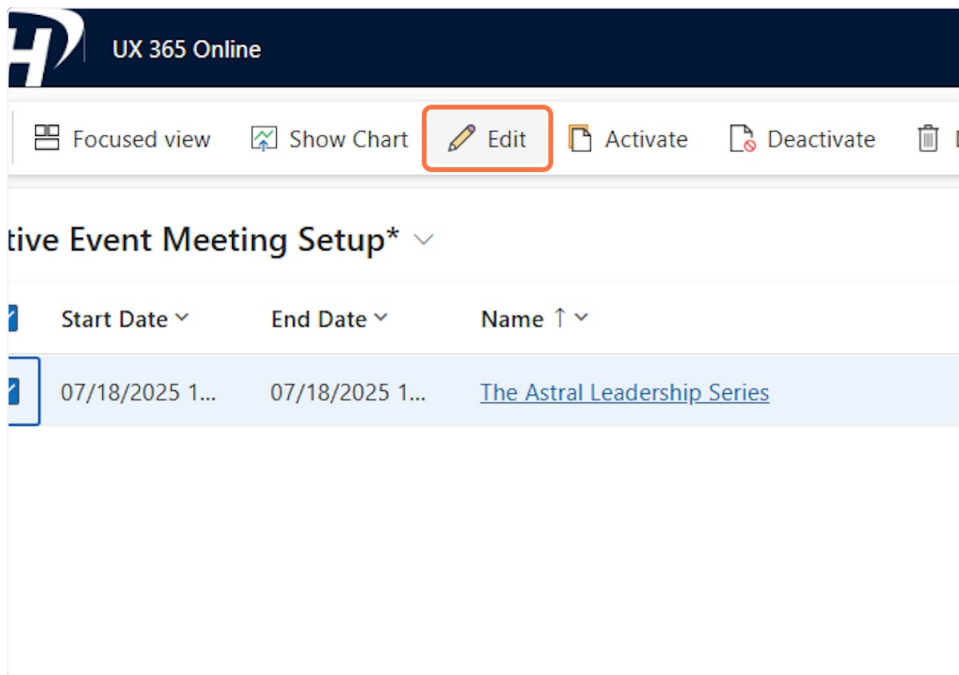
UX 365 Online

Focused view Show Chart Edit Activate Deactivate

tive Event Meeting Setup*

| Start Date | End Date | Name ↑ |
|---|---|---|
| 07/18/2025 1... | 07/18/2025 1... | The Astral Leadership Series |